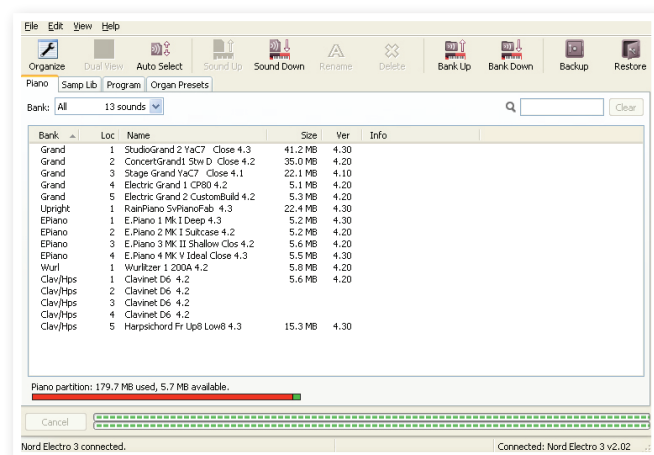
File Edit View Help

Organize Dual View Auto Select Sound Up Sound Down Rename Delete Bank Up Bank Down Backup Restore

Piano Samp Lib Program Organ Presets

Bank: All 13 sounds

Clear

| Bank | Loc | Name | Size | Ver | Info |
|---|---|---|---|---|---|
| Grand | 1 | StudioGrand 2 YaC7 Close 4.3 | 41.2 MB | 4.30 | |
| Grand | 2 | ConcertGrand1 Stw D Close 4.2 | 35.0 MB | 4.20 | |
| Grand | 3 | Stage Grand YaC7 Close 4.1 | 22.1 MB | 4.10 | |
| Grand | 4 | Electric Grand 1 CP80 4.2 | 5.1 MB | 4.20 | |
| Grand | 5 | Electric Grand 2 CustomBuild 4.2 | 5.3 MB | 4.20 | |
| Upright | 1 | RainPiano SvPianoFab 4.3 | 22.4 MB | 4.30 | |
| EPiano | 1 | E.Piano 1 Mk I Deep 4.3 | 5.2 MB | 4.30 | |
| EPiano | 2 | E.Piano 2 MK I Suitcase 4.2 | 5.2 MB | 4.20 | |
| EPiano | 3 | E.Piano 3 MK II Shallow Clos 4.2 | 5.6 MB | 4.20 | |
| EPiano | 4 | E.Piano 4 MK V Ideal Close 4.3 | 5.5 MB | 4.30 | |
| Wurl | 1 | Wurlitzer 1 200A 4.2 | 5.8 MB | 4.20 | |
| Clav/Hps | 1 | Clavinet D6 4.2 | 5.6 MB | 4.20 | |
| Clav/Hps | 2 | Clavinet D6 4.2 | | | |
| Clav/Hps | 3 | Clavinet D6 4.2 | | | |
| Clav/Hps | 4 | Clavinet D6 4.2 | | | |
| Clav/Hps | 5 | Harpsichord Fr Up8 Low8 4.3 | 15.3 MB | 4.30 | |

Piano partition: 179.7 MB used, 5.7 MB available.

Cancel

Nord Electro 3 connected.
Connected: Nord Electro 3 v2.02